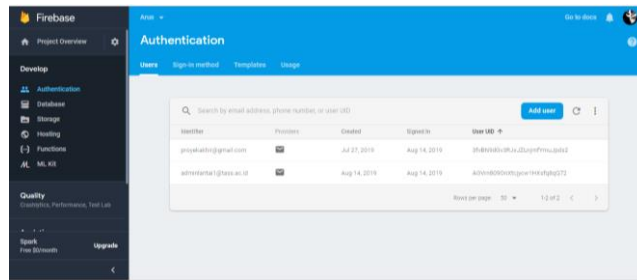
Firebase

Project Overview

Develop

Authentication

Database

Storage

Hosting

Functions

ML Kit

Quality

Crashlytics, Performance, Test Lab

Spark

Free $0/month

Upgrade

Ansi

Go to docs

Authentication

Users

Sign-in method

Templates

Usage

Search by email address, phone number, or user UID

Add user

| Identifier | Providers | Created | Signed In | User UID ↑ |
|---|---|---|---|---|
| proyekakhir@gmail.com | | Jul 27, 2019 | Aug 14, 2019 | 3fnBkhb9cdRJsJZuymPrnsuJpds2 |
| admintanta1@fass.ac.id | | Aug 14, 2019 | Aug 14, 2019 | A0hm8080tttcjcvw1hKsfgbp272 |

Rows per page 50

1-2 of 2